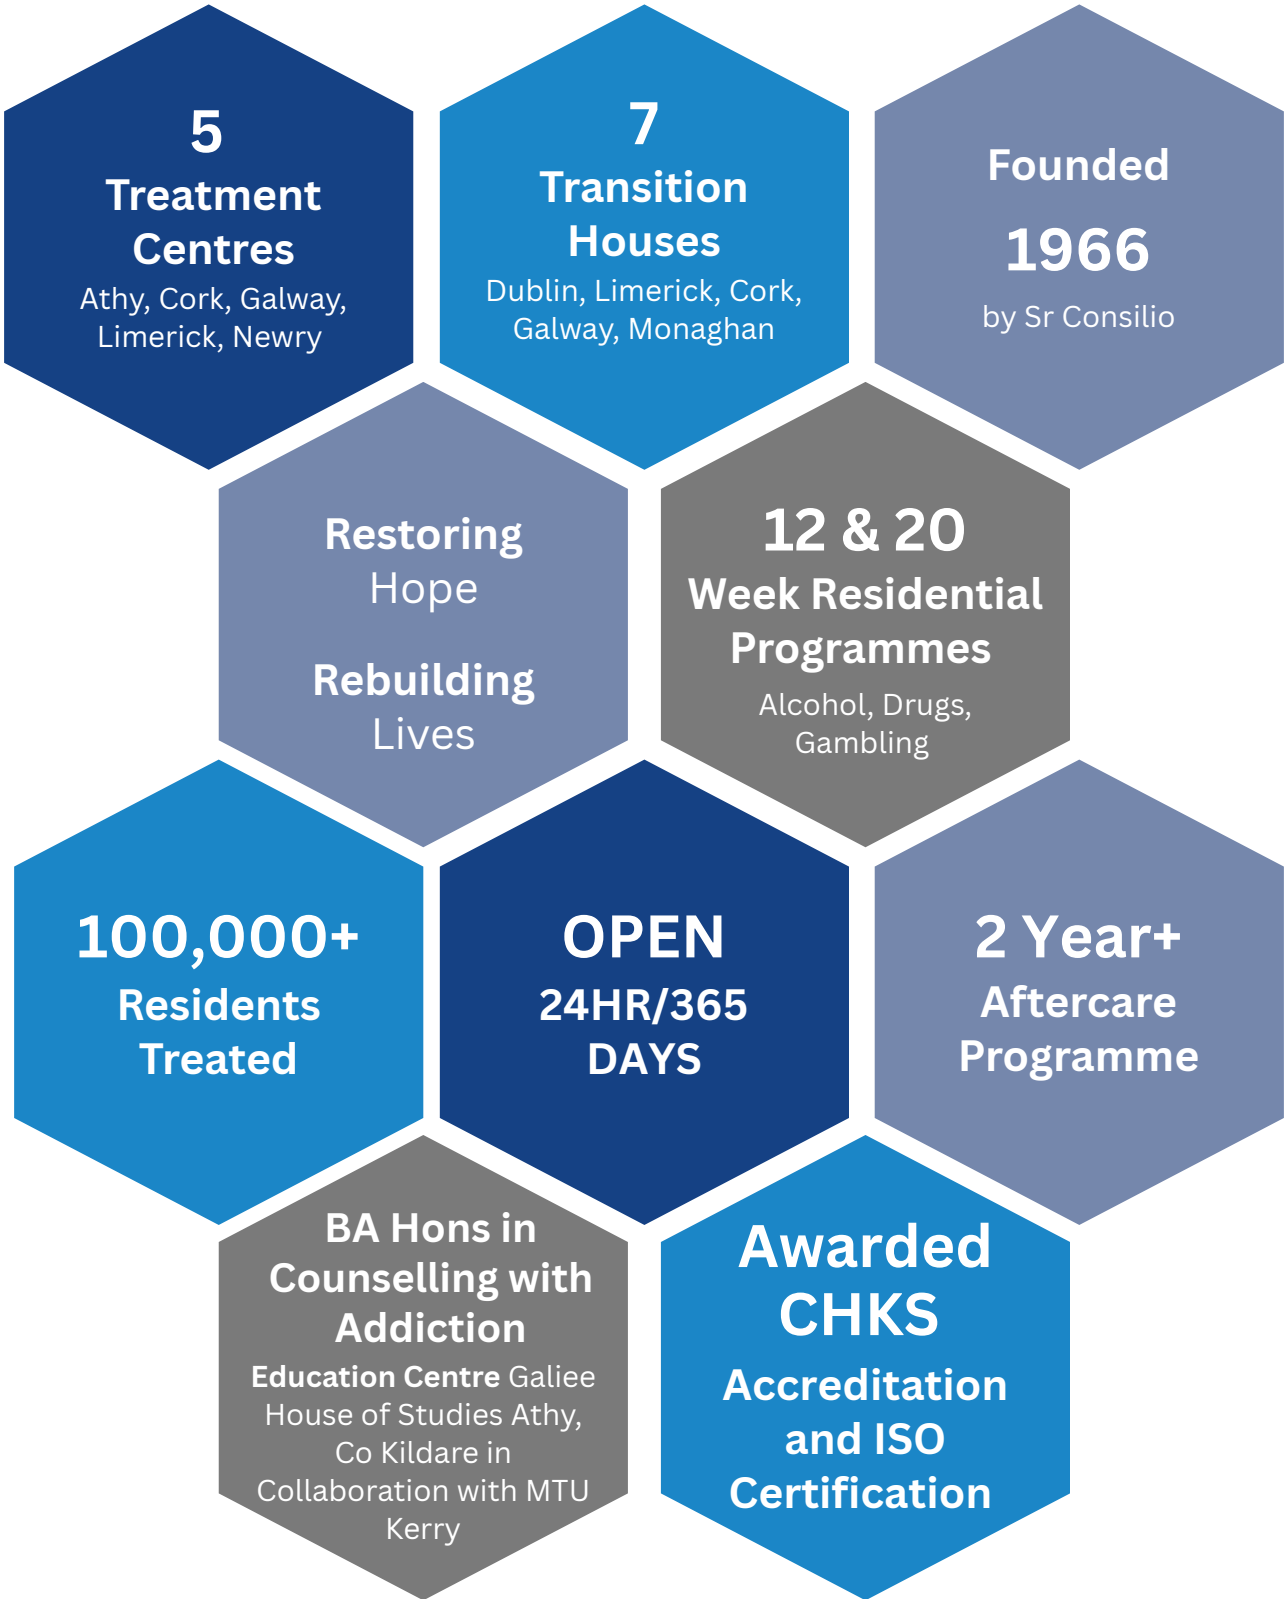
5
Treatment Centres
Athy, Cork, Galway, Limerick, Newry

7
Transition Houses
Dublin, Limerick, Cork, Galway, Monaghan

Founded
1966
by Sr Consilio

Restoring Hope

Rebuilding Lives

12 & 20
Week Residential Programmes
Alcohol, Drugs, Gambling

100,000+
Residents Treated

OPEN
24HR/365 DAYS

2 Year+
Aftercare Programme

BA Hons in Counselling with Addiction
Education Centre Galiee House of Studies Athy, Co Kildare in Collaboration with MTU Kerry

Awarded
CHKS
Accreditation and ISO Certification